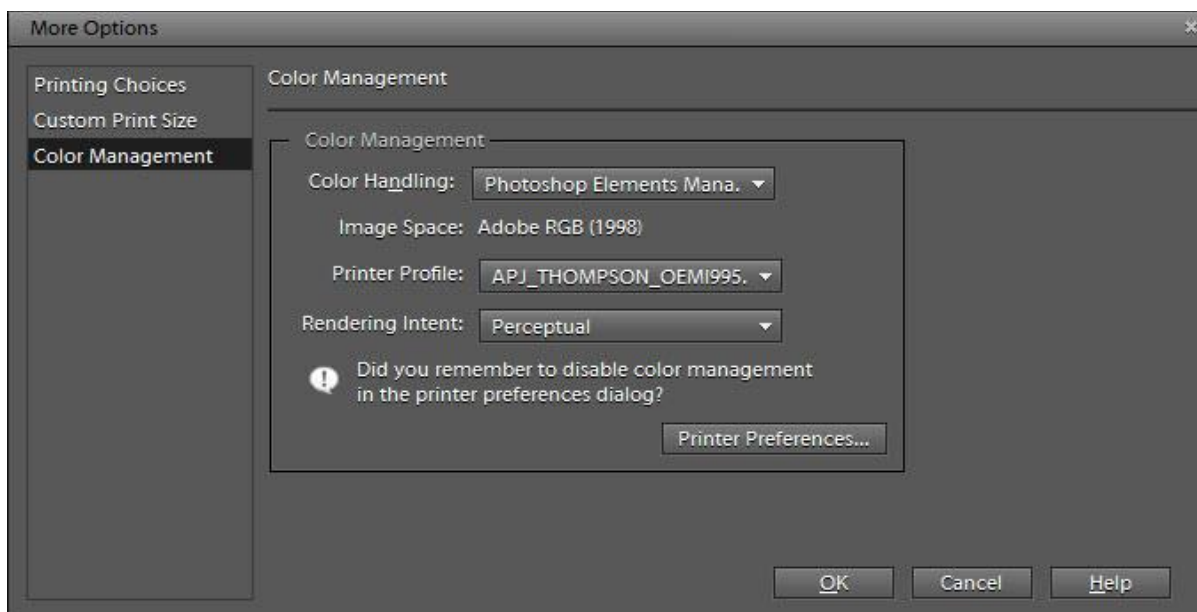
More Options

Printing Choices
Custom Print Size
Color Management

Color Management

Color Management

Color Handling: Photoshop Elements Mana.

Image Space: Adobe RGB (1998)

Printer Profile: APJ_THOMPSON_OEMI995.

Rendering Intent: Perceptual

Did you remember to disable color management in the printer preferences dialog?

Printer Preferences...

OK Cancel Help